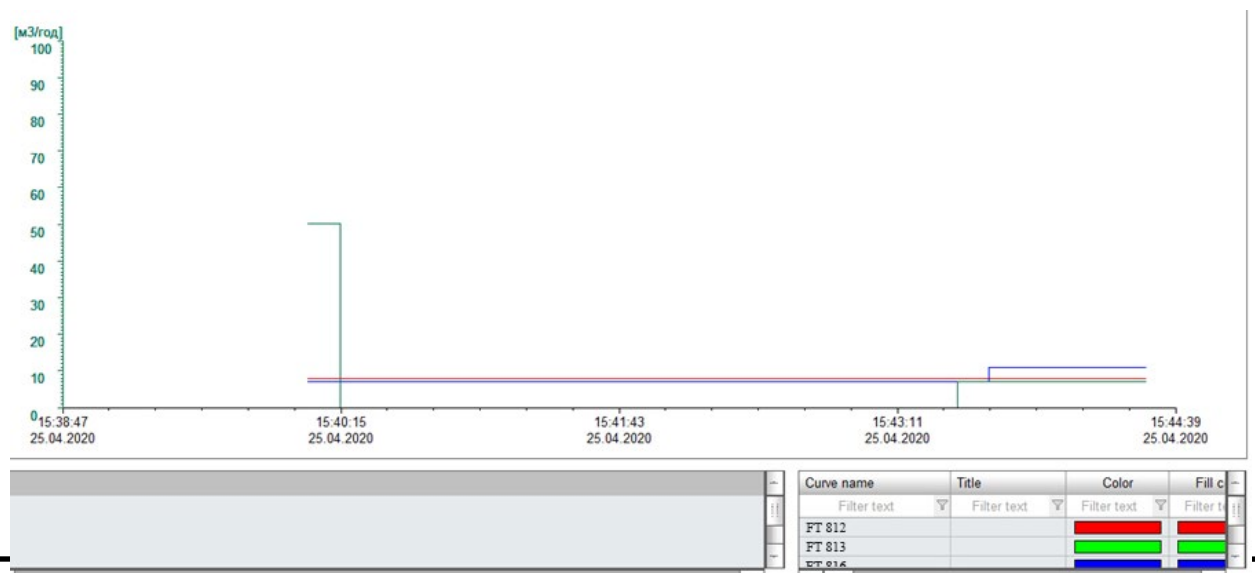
[м3/год]
100
90
80
70
60
50
40
30
20
10
0

15:38:47
25.04.2020

15:40:15
25.04.2020

15:41:43
25.04.2020

15:43:11
25.04.2020

15:44:39
25.04.2020

| Curve name | Title | Color | Fill c |
|---|---|---|---|
| Filter text | Filter text | Filter text | Filter t |
| FT 812 | | | |
| FT 813 | | | |
| FT 816 | | | |